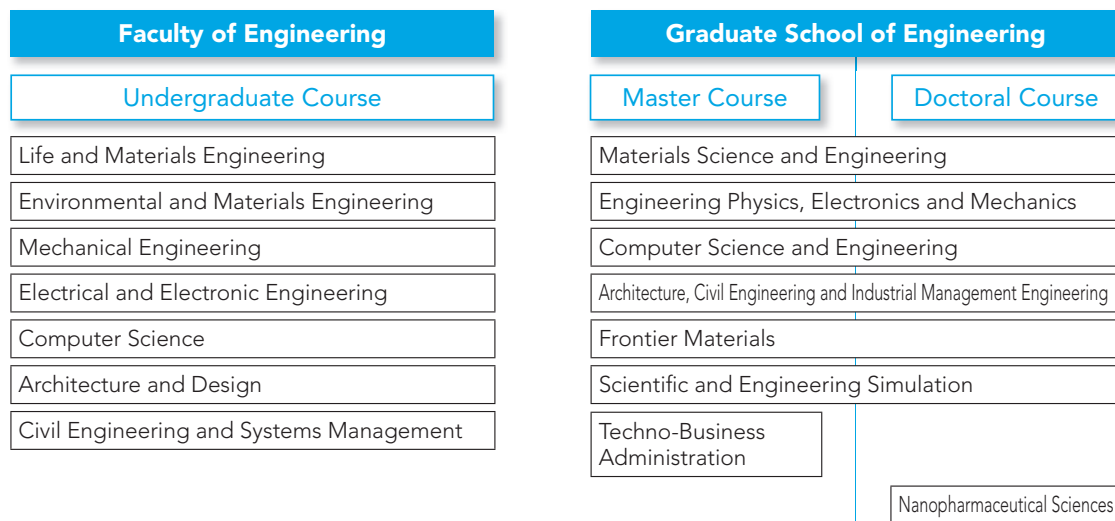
Faculty of Engineering

Undergraduate Course

Life and Materials Engineering

Environmental and Materials Engineering

Mechanical Engineering

Electrical and Electronic Engineering

Computer Science

Architecture and Design

Civil Engineering and Systems Management

Graduate School of Engineering

Master Course

Doctoral Course

Materials Science and Engineering

Engineering Physics, Electronics and Mechanics

Computer Science and Engineering

Architecture, Civil Engineering and Industrial Management Engineering

Frontier Materials

Scientific and Engineering Simulation

Techno-Business Administration

Nanopharmaceutical Sciences